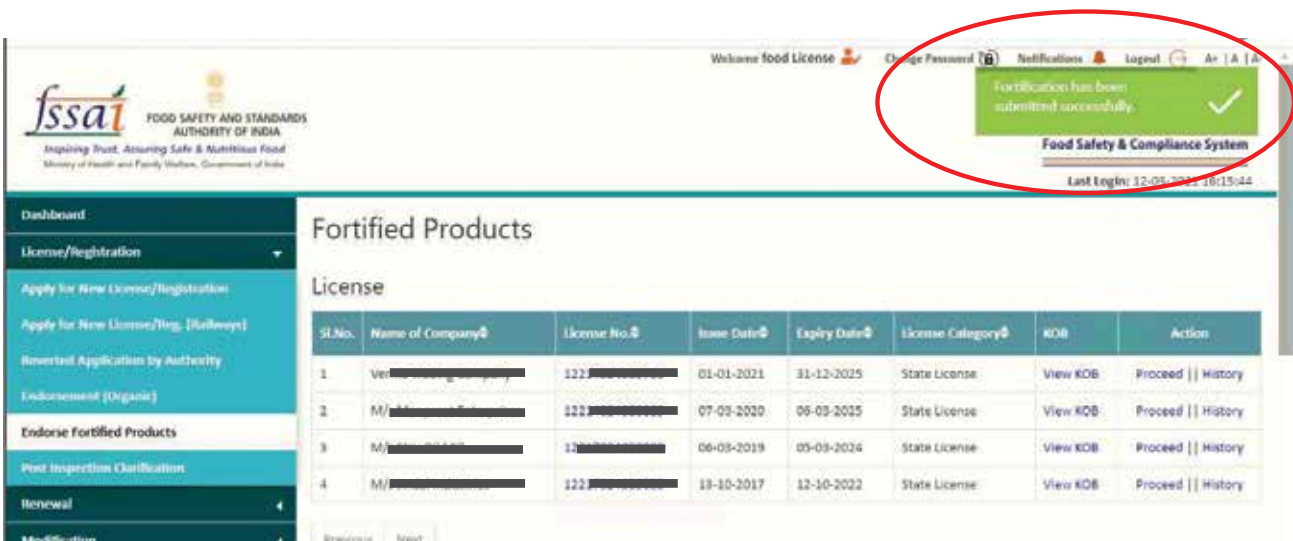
fssai FOOD SAFETY AND STANDARDS AUTHORITY OF INDIA
Inspiring Trust, Assuring Safe & Nutritious Food
Ministry of Health and Family Welfare, Government of India

Welcome food License | Change Password | Notifications | Logout | A+ | A | A-

Fortification has been submitted successfully.

Food Safety & Compliance System

Last Login: 12-03-2021 18:15:44

Dashboard
License/Registration
Apply for New License/Registration
Apply for New License/Reg. (Railways)
Reverted Application by Authority
Endorsement (Organic)
Endorse Fortified Products
Post Inspection Clarification
Renewal
Modification

Fortified Products

License

| Sl.No. | Name of Company | License No. | Issue Date | Expiry Date | License Category | KOB | Action |
|---|---|---|---|---|---|---|---|
| 1 | Ver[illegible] | 1223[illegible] | 01-01-2021 | 31-12-2025 | State License | View KOB | Proceed \|\| History |
| 2 | M/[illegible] | 1223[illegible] | 07-03-2020 | 06-03-2025 | State License | View KOB | Proceed \|\| History |
| 3 | M/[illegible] | 12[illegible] | 06-03-2019 | 05-03-2024 | State License | View KOB | Proceed \|\| History |
| 4 | M/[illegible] | 1223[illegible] | 13-10-2017 | 12-10-2022 | State License | View KOB | Proceed \|\| History |

Previous Next